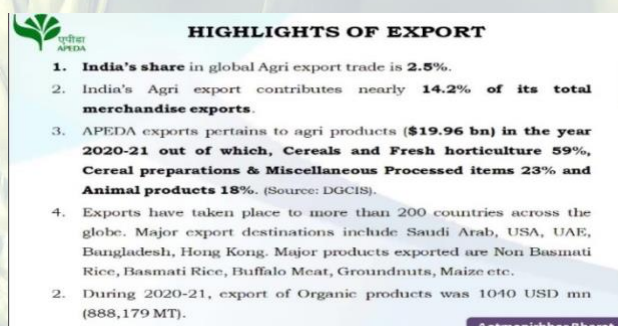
एपीडा
APEDA

HIGHLIGHTS OF EXPORT

1. India's share in global Agri export trade is 2.5%.

2. India's Agri export contributes nearly 14.2% of its total merchandise exports.

3. APEDA exports pertains to agri products ($19.96 bn) in the year 2020-21 out of which, Cereals and Fresh horticulture 59%, Cereal preparations & Miscellaneous Processed items 23% and Animal products 18%. (Source: DGCIS).

4. Exports have taken place to more than 200 countries across the globe. Major export destinations include Saudi Arab, USA, UAE, Bangladesh, Hong Kong. Major products exported are Non Basmati Rice, Basmati Rice, Buffalo Meat, Groundnuts, Maize etc.

2. During 2020-21, export of Organic products was 1040 USD mn (888,179 MT).

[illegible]